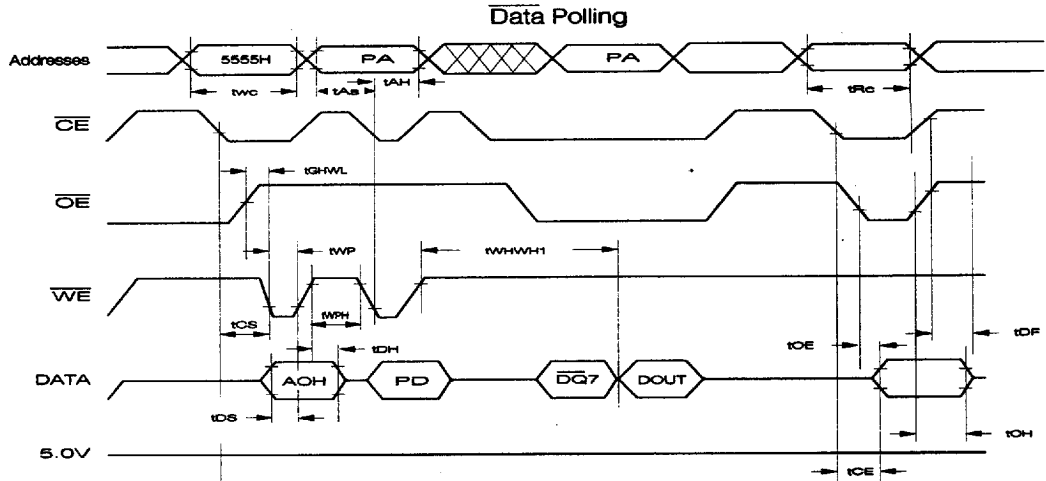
$\overline{\text{Data}}$ Polling

Addresses
5555H
PA
PA
twc
tAs
tAH
tRc

$\overline{CE}$

tGHWL

$\overline{OE}$

tWP
tWHWH1

$\overline{WE}$

tCS
tWPH
tDH
tOE
tDF

DATA
AOH
PD
$\overline{DQ7}$
DOUT

tDS
tOH

5.0V
tCE